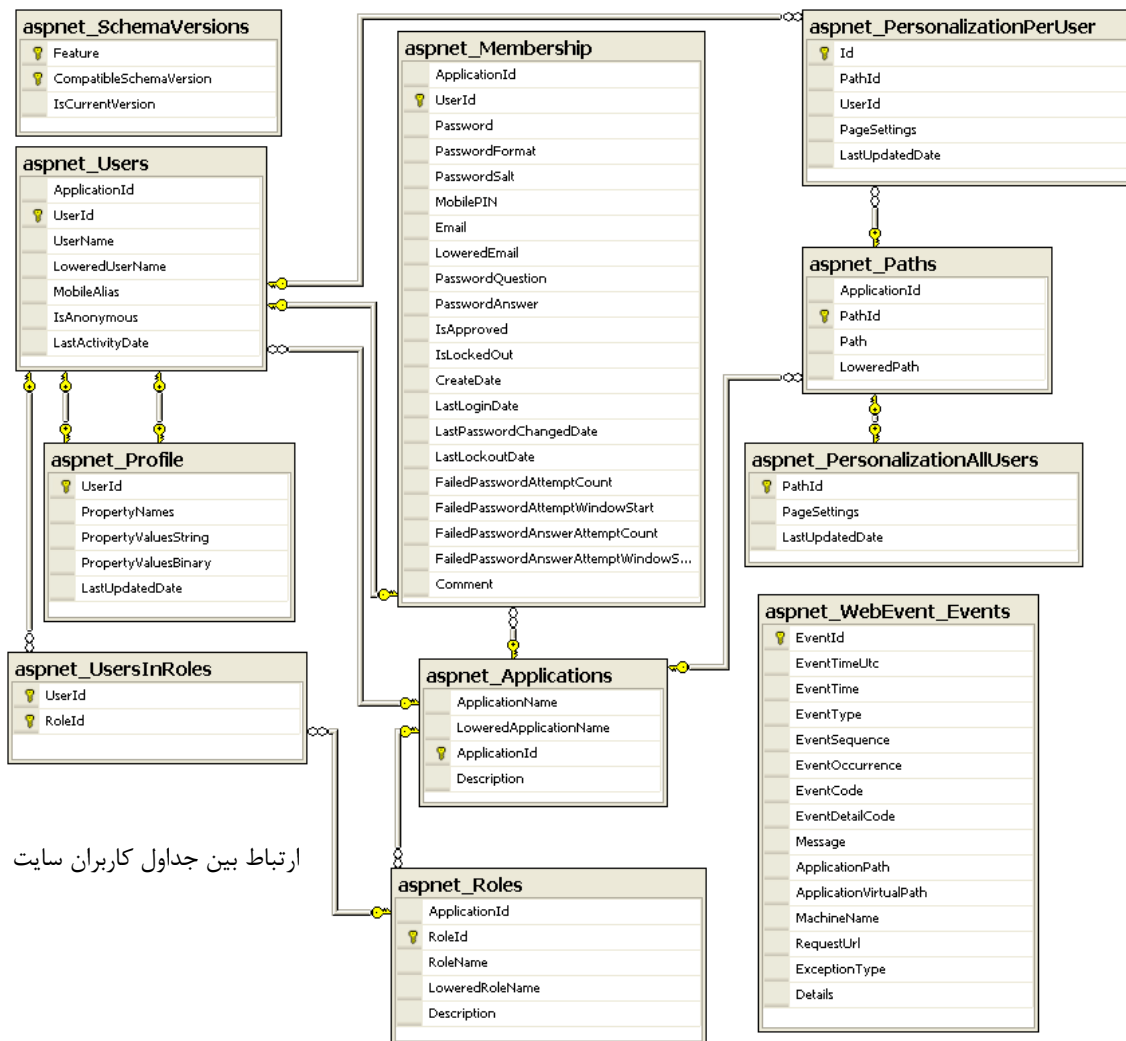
aspnet_SchemaVersions
Feature
CompatibleSchemaVersion
IsCurrentVersion

aspnet_Users
ApplicationId
UserId
UserName
LoweredUserName
MobileAlias
IsAnonymous
LastActivityDate

aspnet_Profile
UserId
PropertyNames
PropertyValuesString
PropertyValuesBinary
LastUpdatedDate

aspnet_UsersInRoles
UserId
RoleId

aspnet_Membership
ApplicationId
UserId
Password
PasswordFormat
PasswordSalt
MobilePIN
Email
LoweredEmail
PasswordQuestion
PasswordAnswer
IsApproved
IsLockedOut
CreateDate
LastLoginDate
LastPasswordChangedDate
LastLockoutDate
FailedPasswordAttemptCount
FailedPasswordAttemptWindowStart
FailedPasswordAnswerAttemptCount
FailedPasswordAnswerAttemptWindowS...
Comment

aspnet_Applications
ApplicationName
LoweredApplicationName
ApplicationId
Description

ارتباط بین جداول کاربران سایت

aspnet_Roles
ApplicationId
RoleId
RoleName
LoweredRoleName
Description

aspnet_PersonalizationPerUser
Id
PathId
UserId
PageSettings
LastUpdatedDate

aspnet_Paths
ApplicationId
PathId
Path
LoweredPath

aspnet_PersonalizationAllUsers
PathId
PageSettings
LastUpdatedDate

aspnet_WebEvent_Events
EventId
EventTimeUtc
EventTime
EventType
EventSequence
EventOccurrence
EventCode
EventDetailCode
Message
ApplicationPath
ApplicationVirtualPath
MachineName
RequestUrl
ExceptionType
Details